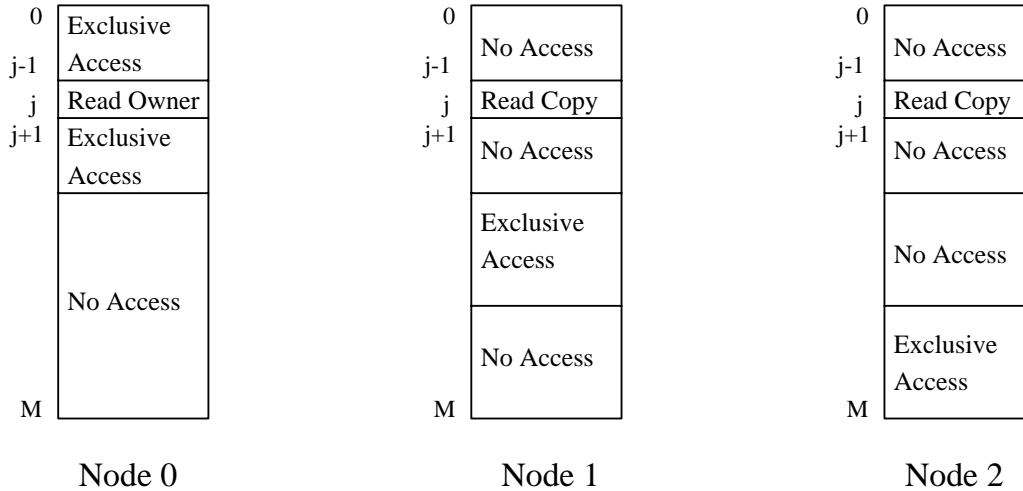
0
Exclusive Access
j-1
j
Read Owner
j+1
Exclusive Access
No Access
M

Node 0

0
No Access
j-1
j
Read Copy
j+1
No Access
Exclusive Access
No Access
M

Node 1

0
No Access
j-1
j
Read Copy
j+1
No Access
No Access
Exclusive Access
M

Node 2